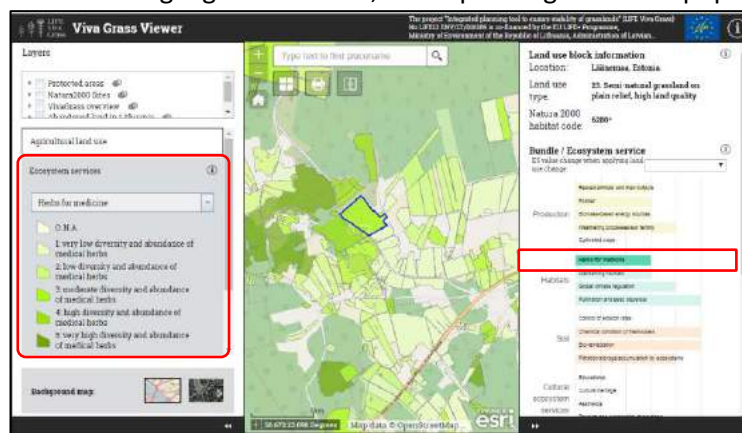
Viva Grass Viewer

The project "Integrated planning tool to ensure viability of grasslands" (LIFE Viva Grass) No. LIFE13 ENV/LT/000189 is co-financed by the EU LIFE+ Programme, Ministry of Environment of the Republic of Lithuania, Administration of Latvian...

Layers

Protected areas
Natura2000 Sites
VivaGrass overview
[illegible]

Agricultural land use

Ecosystem services

Herbs for medicine

0 N.A.
1: very low diversity and abundance of medical herbs
2: low diversity and abundance of medical herbs
3: moderate diversity and abundance of medical herbs
4: high diversity and abundance of medical herbs
5: very high diversity and abundance of medical herbs

Background map:

Type text to find placename

Map data © OpenStreetMap

esri

Land use block information
Location: Lääneranna, Estonia
Land use type: 25. Semi-natural grassland on plain relief, high land quality
Natura 2000 habitat code: 6280*

Bundle / Ecosystem service
ES value change when applying land use change

Production
Herbs for medicine
Habitats
Global climate regulation
Pollination and seed dispersal
Soil
Cultural ecosystem services
Educational
Cultural heritage
Aesthetics